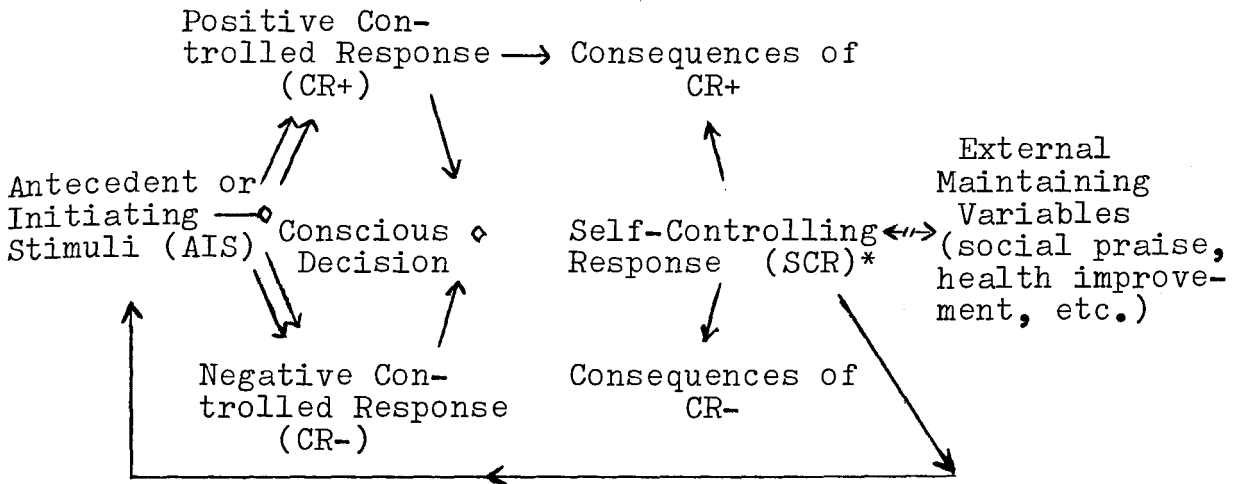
Positive Controlled Response (CR+)

Consequences of CR+

Antecedent or Initiating Stimuli (AIS)

Conscious Decision

Self-Controlling Response (SCR)*

External Maintaining Variables (social praise, health improvement, etc.)

Negative Controlled Response (CR-)

Consequences of CR-